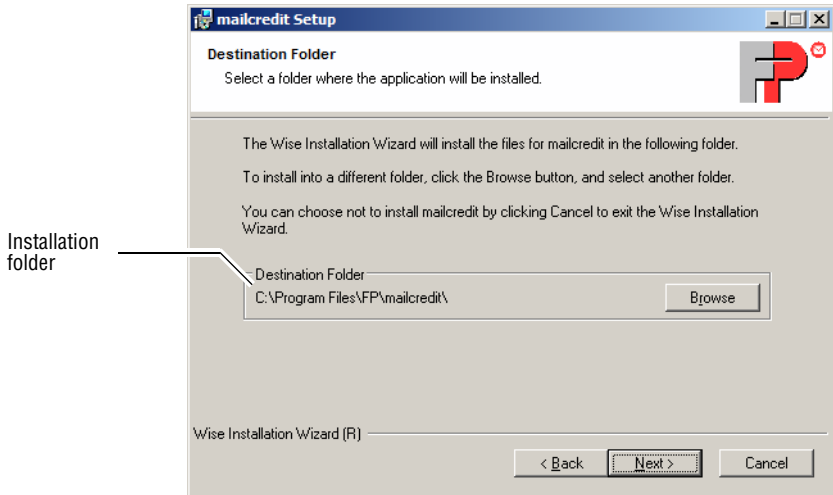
mailcredit Setup

Destination Folder

Select a folder where the application will be installed.

The Wise Installation Wizard will install the files for mailcredit in the following folder.

To install into a different folder, click the Browse button, and select another folder.

You can choose not to install mailcredit by clicking Cancel to exit the Wise Installation Wizard.

Installation folder

Destination Folder

C:\Program Files\FP\mailcredit\

Browse

Wise Installation Wizard (R)

< Back

Next >

Cancel